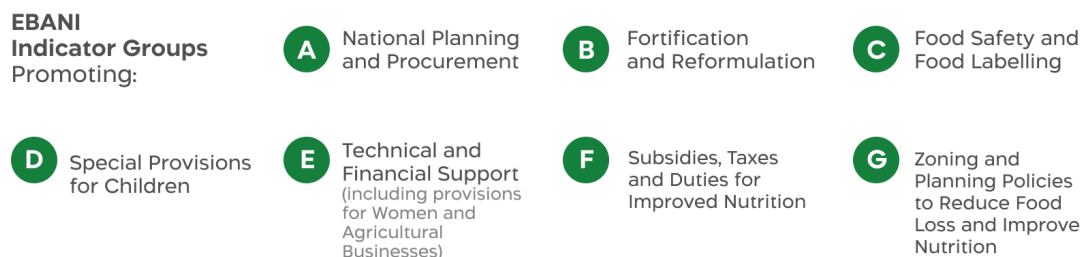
EBANI Indicator Groups Promoting:

A National Planning and Procurement

B Fortification and Reformulation

C Food Safety and Food Labelling

D Special Provisions for Children

E Technical and Financial Support (including provisions for Women and Agricultural Businesses)

F Subsidies, Taxes and Duties for Improved Nutrition

G Zoning and Planning Policies to Reduce Food Loss and Improve Nutrition